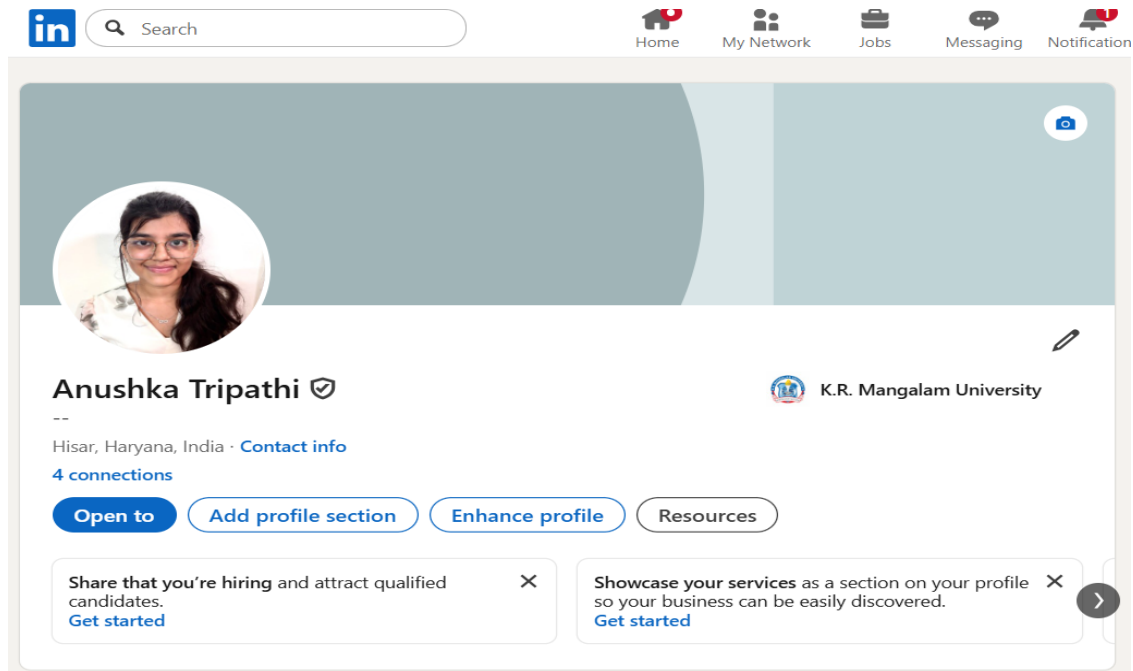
in

Search

Home

My Network

Jobs

Messaging

1

Notification

Anushka Tripathi

--

Hisar, Haryana, India · Contact info

4 connections

K.R. Mangalam University

Open to

Add profile section

Enhance profile

Resources

Share that you're hiring and attract qualified candidates.
Get started

Showcase your services as a section on your profile so your business can be easily discovered.
Get started